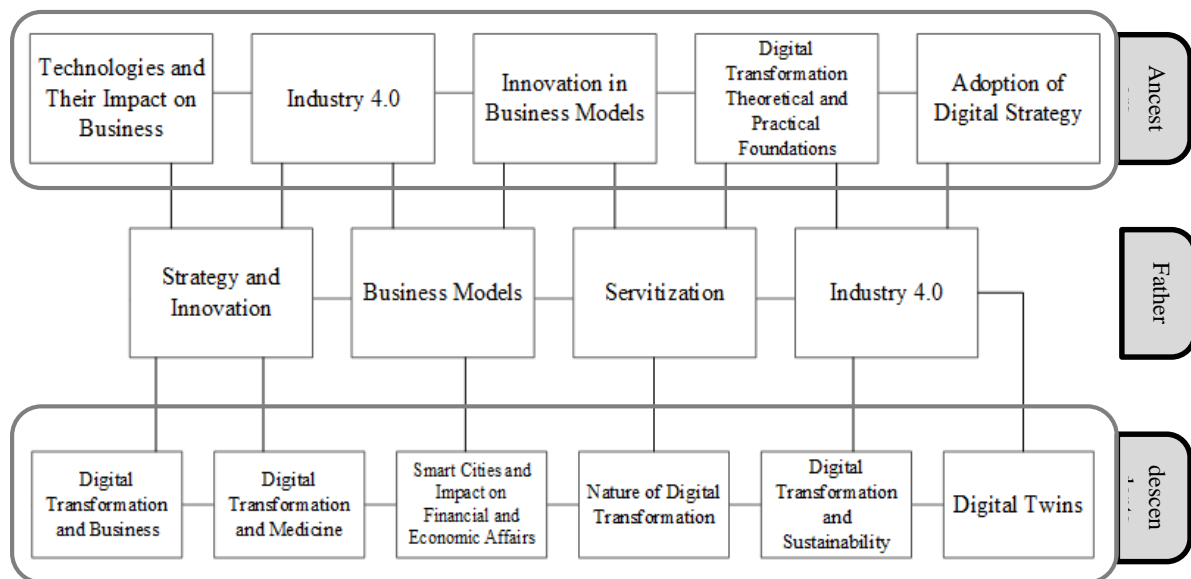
Technologies and Their Impact on Business

Industry 4.0

Innovation in Business Models

Digital Transformation Theoretical and Practical Foundations

Adoption of Digital Strategy

Ancest

Strategy and Innovation

Business Models

Servitization

Industry 4.0

Father

Digital Transformation and Business

Digital Transformation and Medicine

Smart Cities and Impact on Financial and Economic Affairs

Nature of Digital Transformation

Digital Transformation and Sustainability

Digital Twins

descen